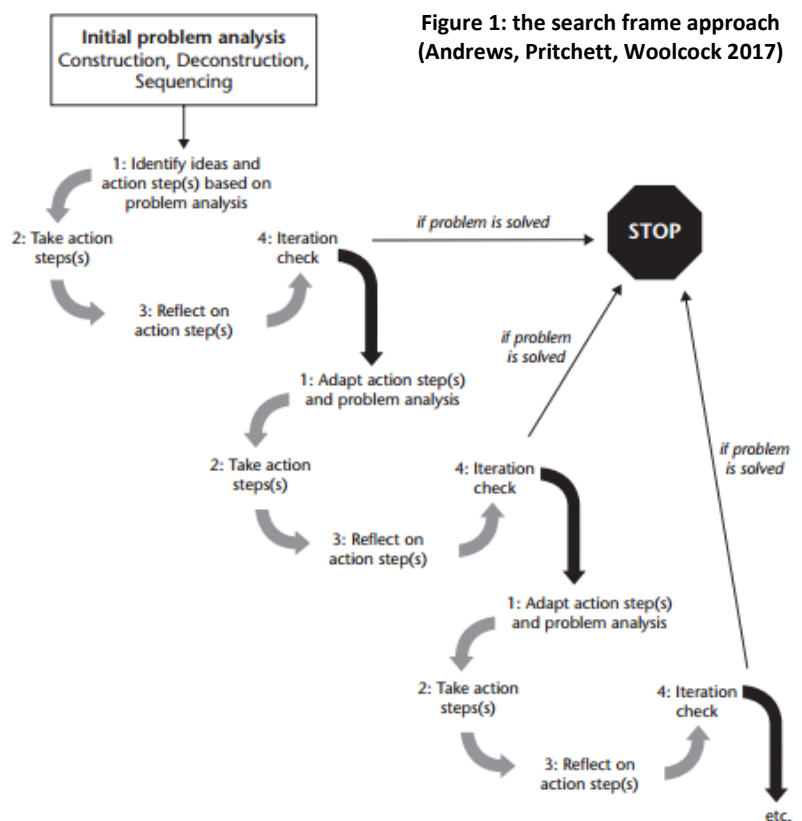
Figure 1: the search frame approach (Andrews, Pritchett, Woolcock 2017)

Initial problem analysis
Construction, Deconstruction, Sequencing

1: Identify ideas and action step(s) based on problem analysis

2: Take action steps(s)

3: Reflect on action step(s)

4: Iteration check

if problem is solved

STOP

if problem is solved

1: Adapt action step(s) and problem analysis

2: Take action steps(s)

3: Reflect on action step(s)

4: Iteration check

if problem is solved

1: Adapt action step(s) and problem analysis

2: Take action steps(s)

3: Reflect on action step(s)

4: Iteration check

etc.